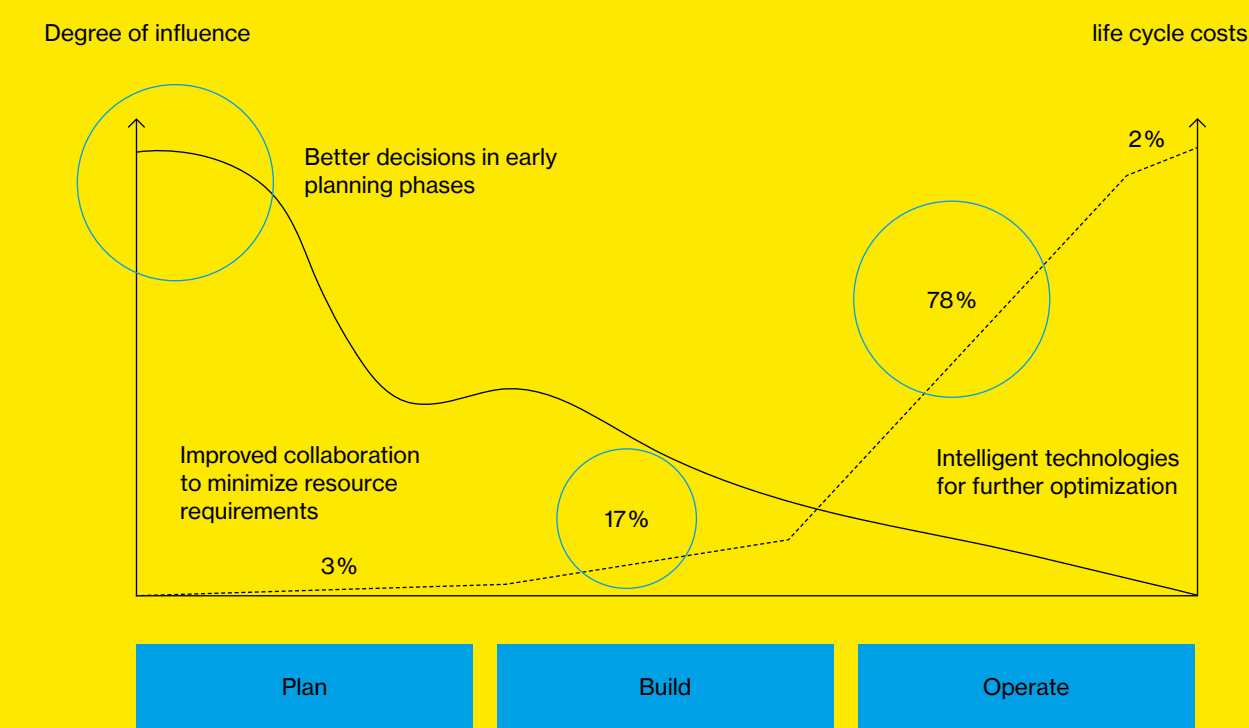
Degree of influence

life cycle costs

Better decisions in early planning phases

2%

78%

Improved collaboration to minimize resource requirements

Intelligent technologies for further optimization

17%

3%

Plan

Build

Operate